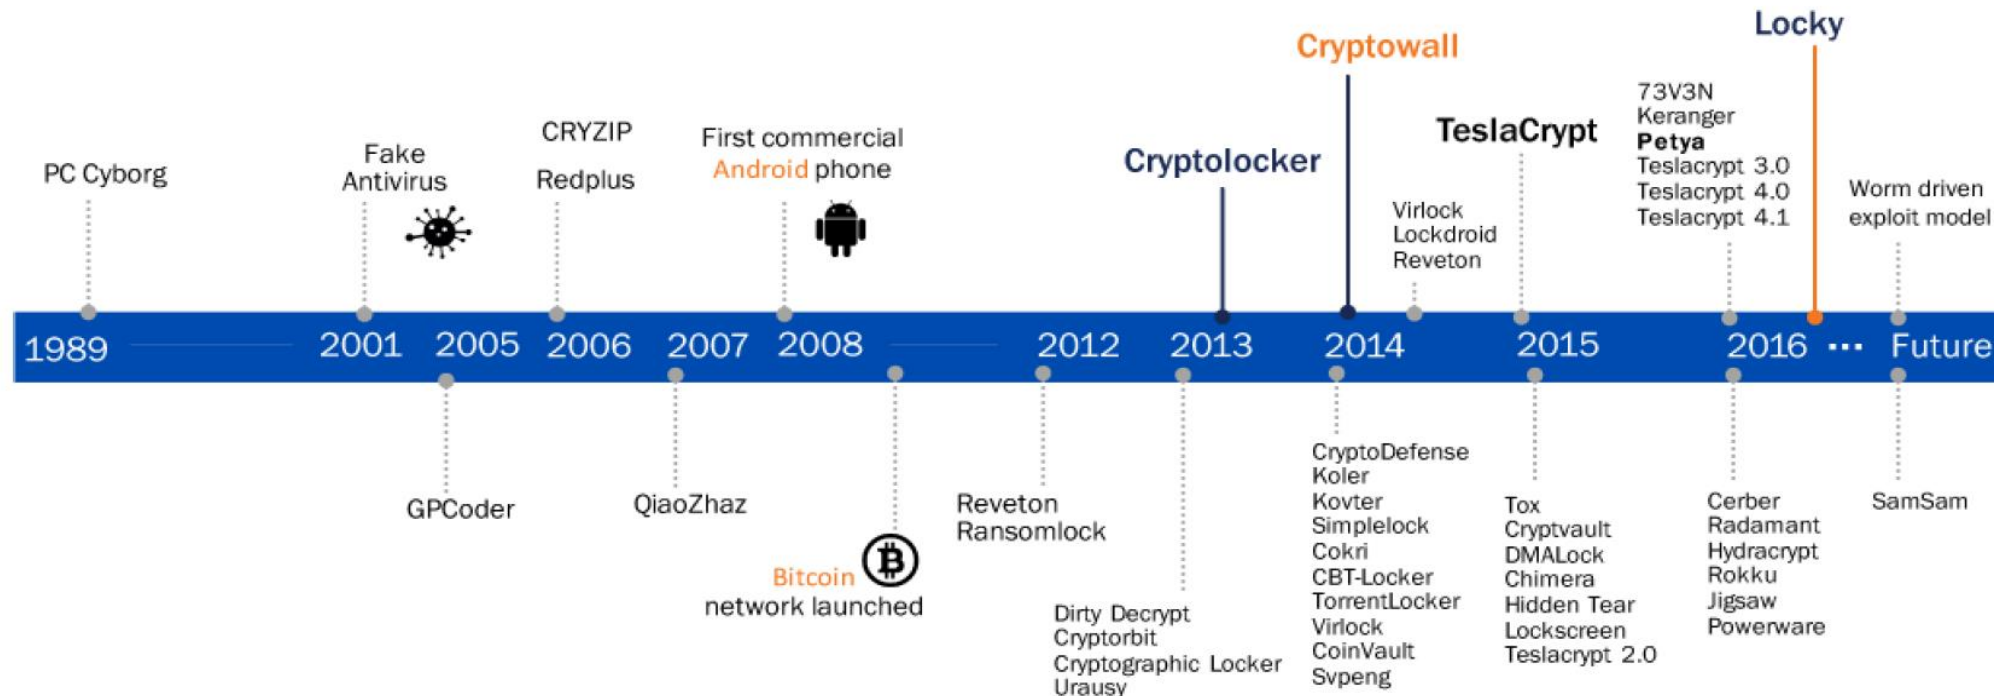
Locky

Cryptowall

73V3N
Keranger
Petya
Teslacrypt 3.0
Teslacrypt 4.0
Teslacrypt 4.1

TeslaCrypt

Cryptolocker

CRYZIP

First commercial Android phone

Fake Antivirus

PC Cyborg

Redplus

Worm driven exploit model

Virlock
Lockdroid
Reveton

1989 2001 2005 2006 2007 2008 2012 2013 2014 2015 2016 ... Future

GPCoder

QiaoZhaz

Bitcoin network launched

Reveton
Ransomlock

Dirty Decrypt
Cryptorbit
Cryptographic Locker
Urausy

CryptoDefense
Koler
Kovter
Simplelock
Cokri
CBT-Locker
TorrentLocker
Virlock
CoinVault
Svpeng

Tox
Cryptvault
DMALock
Chimera
Hidden Tear
Lockscreen
Teslacrypt 2.0

Cerber
Radamant
Hydracrypt
Rokku
Jigsaw
Powerware

SamSam